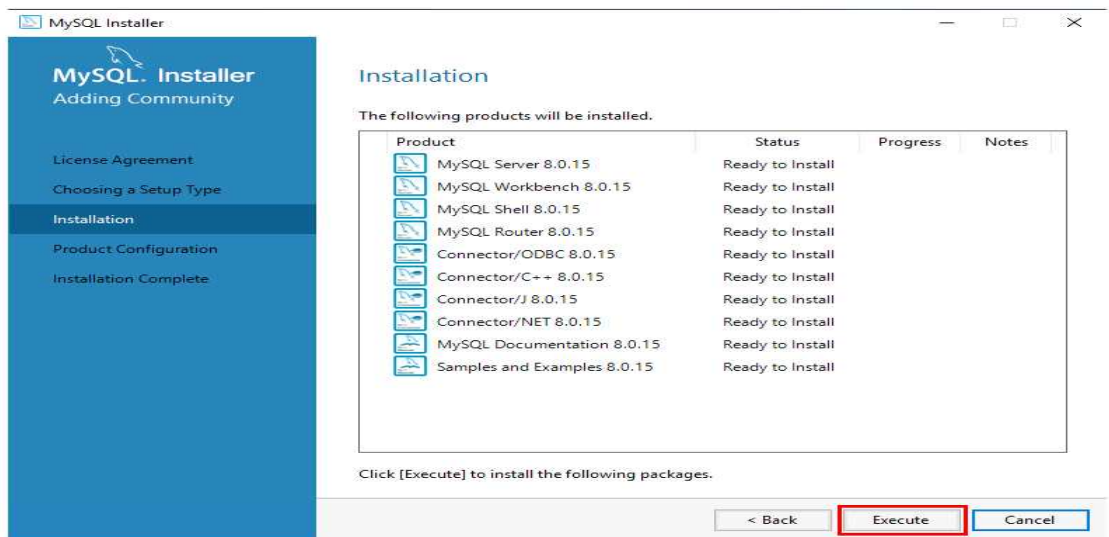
MySQL Installer

MySQL. Installer
Adding Community

License Agreement
Choosing a Setup Type
Installation
Product Configuration
Installation Complete

Installation

The following products will be installed.

| Product | Status | Progress | Notes |
|---|---|---|---|
| MySQL Server 8.0.15 | Ready to Install | | |
| MySQL Workbench 8.0.15 | Ready to Install | | |
| MySQL Shell 8.0.15 | Ready to Install | | |
| MySQL Router 8.0.15 | Ready to Install | | |
| Connector/ODBC 8.0.15 | Ready to Install | | |
| Connector/C++ 8.0.15 | Ready to Install | | |
| Connector/J 8.0.15 | Ready to Install | | |
| Connector/NET 8.0.15 | Ready to Install | | |
| MySQL Documentation 8.0.15 | Ready to Install | | |
| Samples and Examples 8.0.15 | Ready to Install | | |

Click [Execute] to install the following packages.

< Back
Execute
Cancel